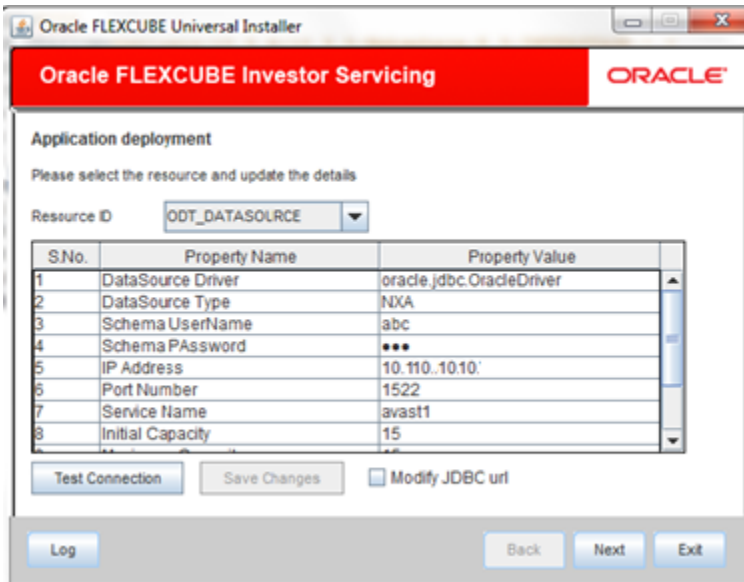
Oracle FLEXCUBE Universal Installer

Oracle FLEXCUBE Investor Servicing

ORACLE

Application deployment

Please select the resource and update the details

Resource ID ODT_DATASOURCE

| S.No. | Property Name | Property Value |
|---|---|---|
| 1 | DataSource Driver | oracle.jdbc.OracleDriver |
| 2 | DataSource Type | NXA |
| 3 | Schema UserName | abc |
| 4 | Schema PAssword | ••• |
| 5 | IP Address | 10.110..10.10. |
| 6 | Port Number | 1522 |
| 7 | Service Name | avast1 |
| 8 | Initial Capacity | 15 |
| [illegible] | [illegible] | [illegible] |

Test Connection Save Changes Modify JDBC url

Log Back Next Exit